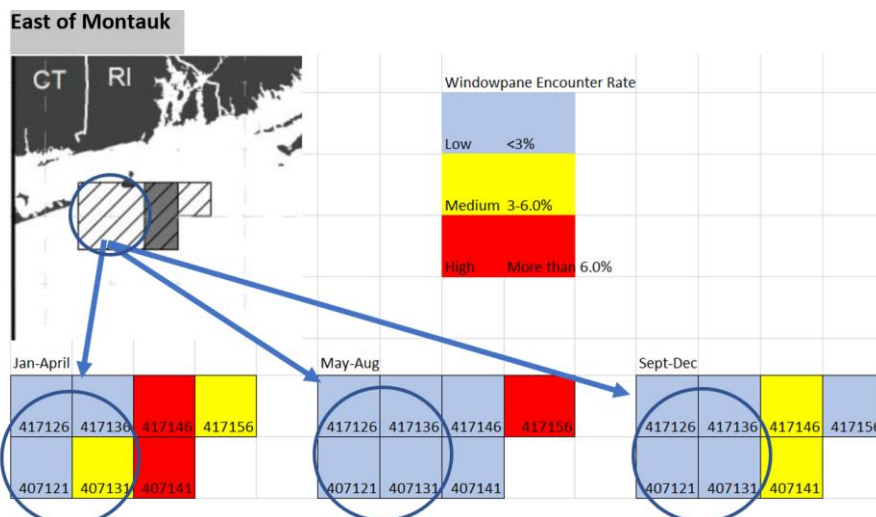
East of Montauk

CT RI

Windowpane Encounter Rate

Low <3%

Medium 3-6.0%

High More than 6.0%

Jan-April

| 417126 | 417136 | 417146 | 417156 |
|---|---|---|---|
| 407121 | 407131 | 407141 | |

May-Aug

| 417126 | 417136 | 417146 | 417156 |
|---|---|---|---|
| 407121 | 407131 | 407141 | |

Sept-Dec

| 417126 | 417136 | 417146 | 41715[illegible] |
|---|---|---|---|
| 407121 | 407131 | 407141 | |